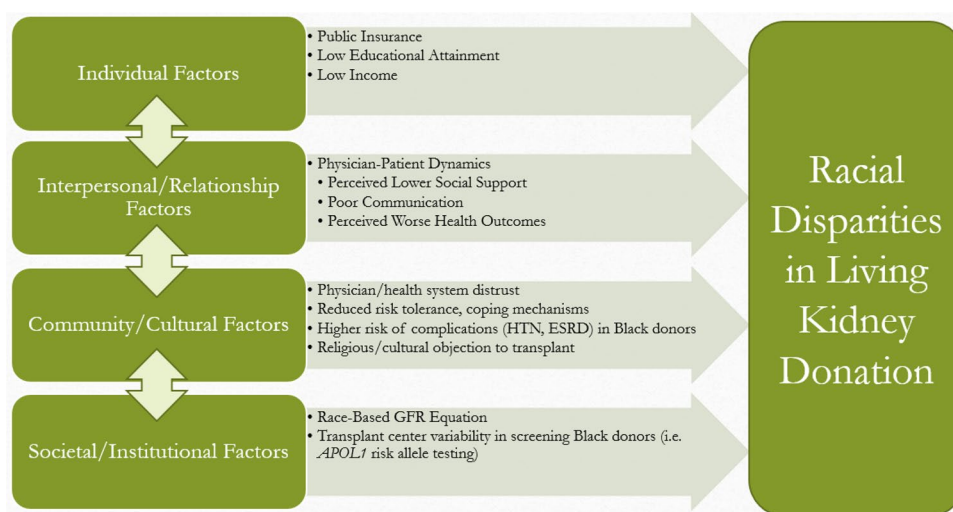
Individual Factors

• Public Insurance
• Low Educational Attainment
• Low Income

Interpersonal/Relationship Factors

• Physician-Patient Dynamics
• Perceived Lower Social Support
• Poor Communication
• Perceived Worse Health Outcomes

Community/Cultural Factors

• Physician/health system distrust
• Reduced risk tolerance, coping mechanisms
• Higher risk of complications (HTN, ESRD) in Black donors
• Religious/cultural objection to transplant

Societal/Institutional Factors

• Race-Based GFR Equation
• Transplant center variability in screening Black donors (i.e. APOL1 risk allele testing)

Racial Disparities in Living Kidney Donation